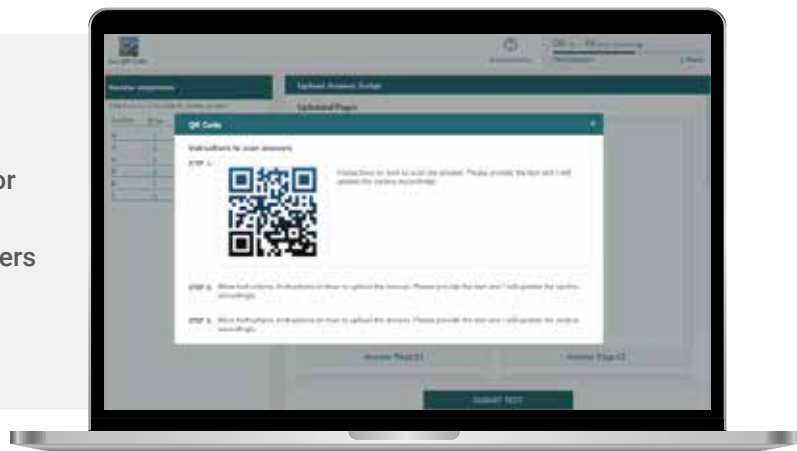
or

ers

QR Code

Instructions to scan answers

STEP 1:

Instructions on how to scan the answer. Please provide the text and I will update the content accordingly.

STEP 2: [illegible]

STEP 3: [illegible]

Answer Page 01

Answer Page 02

SUBMIT TEST

Upload Answer Script

Uploaded Pages

Answer Sequence